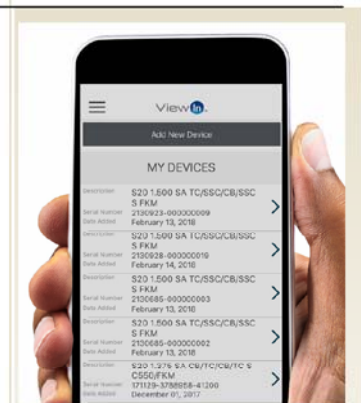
ViewIn

Add New Device

MY DEVICES

Description S20 1,500 SA TC/SSC/CB/SSC S FKM
Serial Number 2130923-000000009
Date Added February 13, 2018

Description S20 1,500 SA TC/SSC/CB/SSC S FKM
Serial Number 2130928-000000019
Date Added February 14, 2018

Description S20 1,500 SA TC/SSC/CB/SSC S FKM
Serial Number 2130685-000000003
Date Added February 13, 2018

Description S20 1,500 SA TC/SSC/CB/SSC S FKM
Serial Number 2130685-000000002
Date Added February 13, 2018

Description S20 1,375 SA CB/TC/CB/TC S C550/FKM
Serial Number 171129-3788958-41200
Date Added December 01, 2017